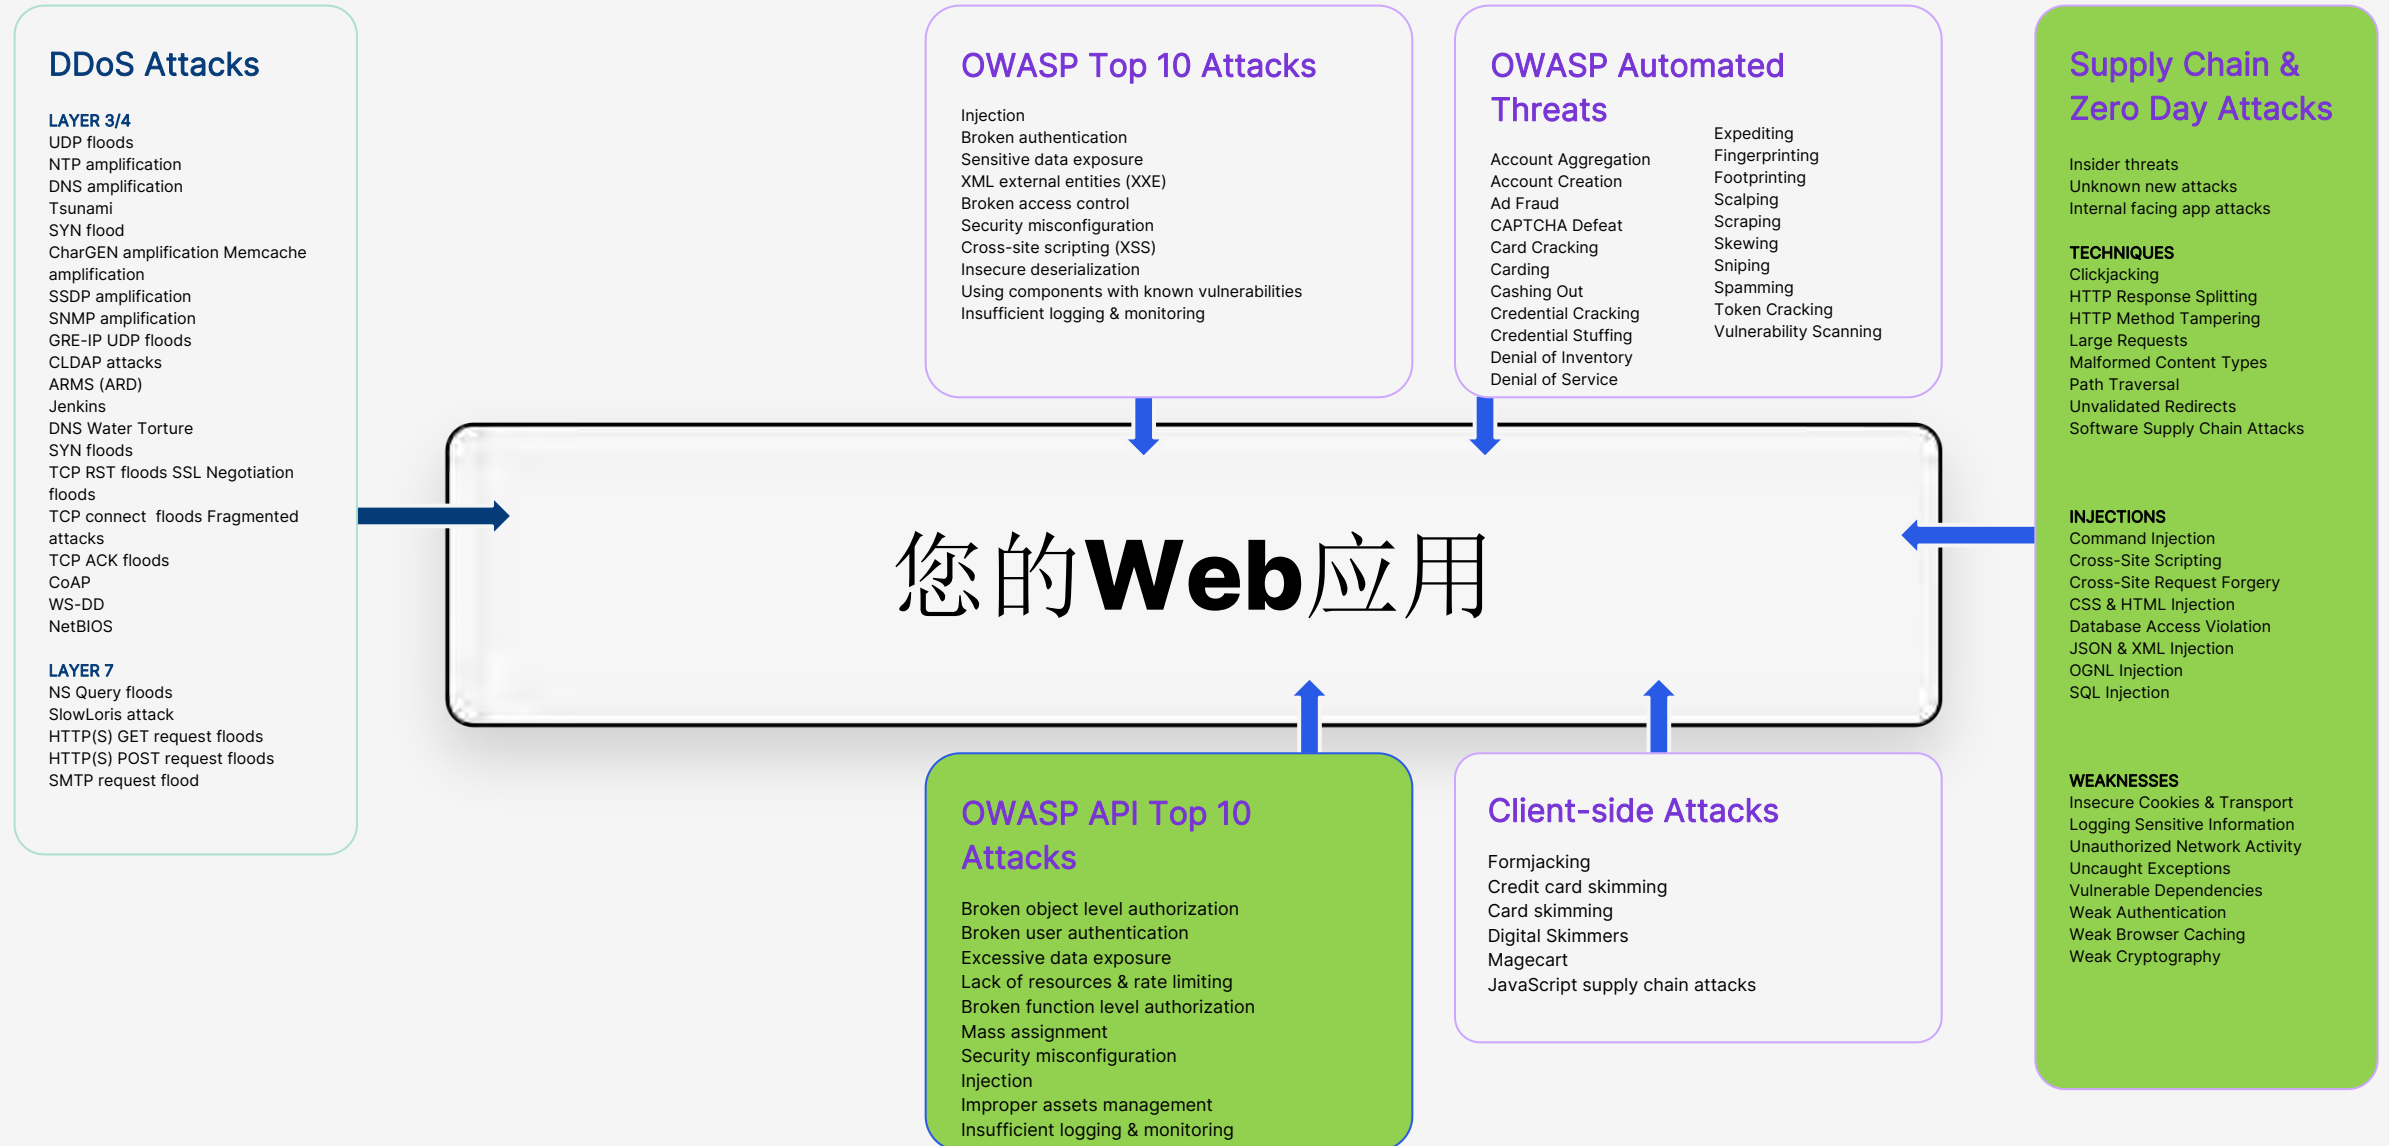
DDoS Attacks

LAYER 3/4
UDP floods
NTP amplification
DNS amplification
Tsunami
SYN flood
CharGEN amplification Memcache amplification
SSDP amplification
SNMP amplification
GRE-IP UDP floods
CLDAP attacks
ARMS (ARD)
Jenkins
DNS Water Torture
SYN floods
TCP RST floods SSL Negotiation floods
TCP connect floods Fragmented attacks
TCP ACK floods
CoAP
WS-DD
NetBIOS

LAYER 7
NS Query floods
SlowLoris attack
HTTP(S) GET request floods
HTTP(S) POST request floods
SMTP request flood

OWASP Top 10 Attacks

Injection
Broken authentication
Sensitive data exposure
XML external entities (XXE)
Broken access control
Security misconfiguration
Cross-site scripting (XSS)
Insecure deserialization
Using components with known vulnerabilities
Insufficient logging & monitoring

OWASP Automated Threats

Account Aggregation
Account Creation
Ad Fraud
CAPTCHA Defeat
Card Cracking
Carding
Cashing Out
Credential Cracking
Credential Stuffing
Denial of Inventory
Denial of Service

Expediting
Fingerprinting
Footprinting
Scalping
Scraping
Skewing
Sniping
Spamming
Token Cracking
Vulnerability Scanning

Supply Chain & Zero Day Attacks

Insider threats
Unknown new attacks
Internal facing app attacks

TECHNIQUES
Clickjacking
HTTP Response Splitting
HTTP Method Tampering
Large Requests
Malformed Content Types
Path Traversal
Unvalidated Redirects
Software Supply Chain Attacks

INJECTIONS
Command Injection
Cross-Site Scripting
Cross-Site Request Forgery
CSS & HTML Injection
Database Access Violation
JSON & XML Injection
OGNL Injection
SQL Injection

WEAKNESSES
Insecure Cookies & Transport
Logging Sensitive Information
Unauthorized Network Activity
Uncaught Exceptions
Vulnerable Dependencies
Weak Authentication
Weak Browser Caching
Weak Cryptography

您的Web应用

OWASP API Top 10 Attacks

Broken object level authorization
Broken user authentication
Excessive data exposure
Lack of resources & rate limiting
Broken function level authorization
Mass assignment
Security misconfiguration
Injection
Improper assets management
Insufficient logging & monitoring

Client-side Attacks

Formjacking
Credit card skimming
Card skimming
Digital Skimmers
Magecart
JavaScript supply chain attacks